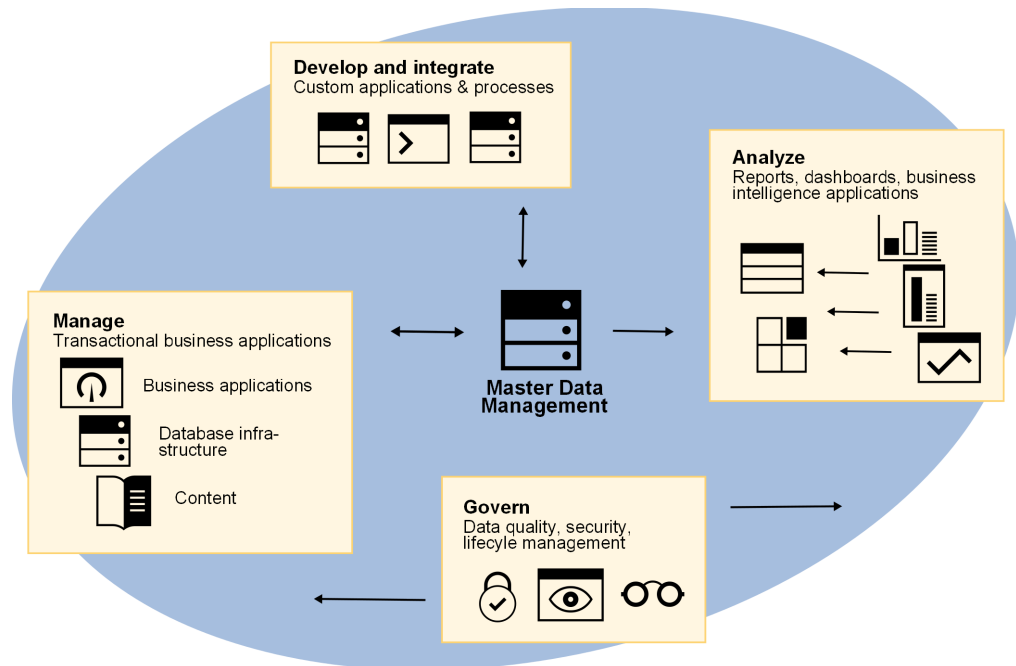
Develop and integrate
Custom applications & processes

Analyze
Reports, dashboards, business intelligence applications

Manage
Transactional business applications

Business applications

Database infrastructure

Content

Master Data Management

Govern
Data quality, security, lifecyle management